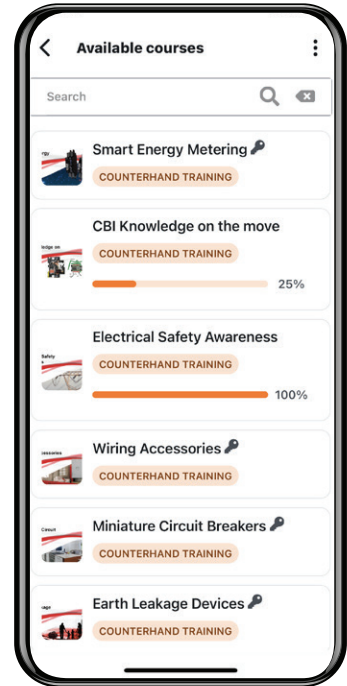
Available courses

Search

rgy

Smart Energy Metering

COUNTERHAND TRAINING

ledge on

CBI Knowledge on the move

COUNTERHAND TRAINING

25%

Safety

Electrical Safety Awareness

COUNTERHAND TRAINING

100%

ccessories

Wiring Accessories

COUNTERHAND TRAINING

Circuit

Miniature Circuit Breakers

COUNTERHAND TRAINING

kage

Earth Leakage Devices

COUNTERHAND TRAINING